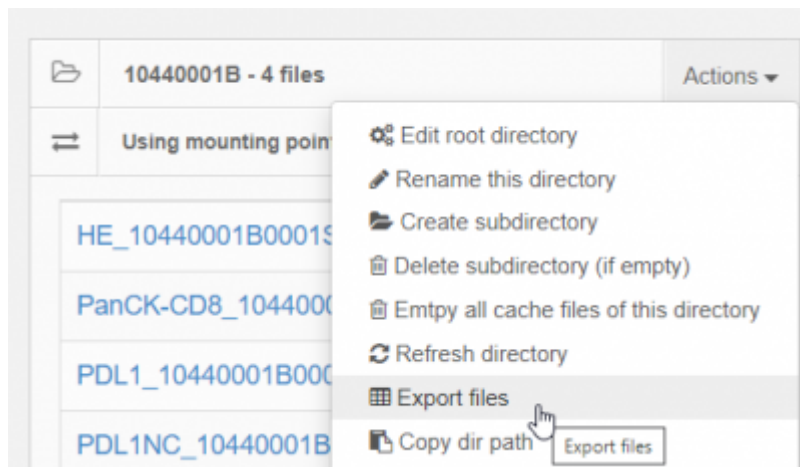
10440001B - 4 files

Actions ▾

Using mounting poin

HE_10440001B0001S

PanCK-CD8_104400(

PDL1_10440001B000

PDL1NC_10440001B

Edit root directory

Rename this directory

Create subdirectory

Delete subdirectory (if empty)

Emtpy all cache files of this directory

Refresh directory

Export files

Copy dir path

Export files